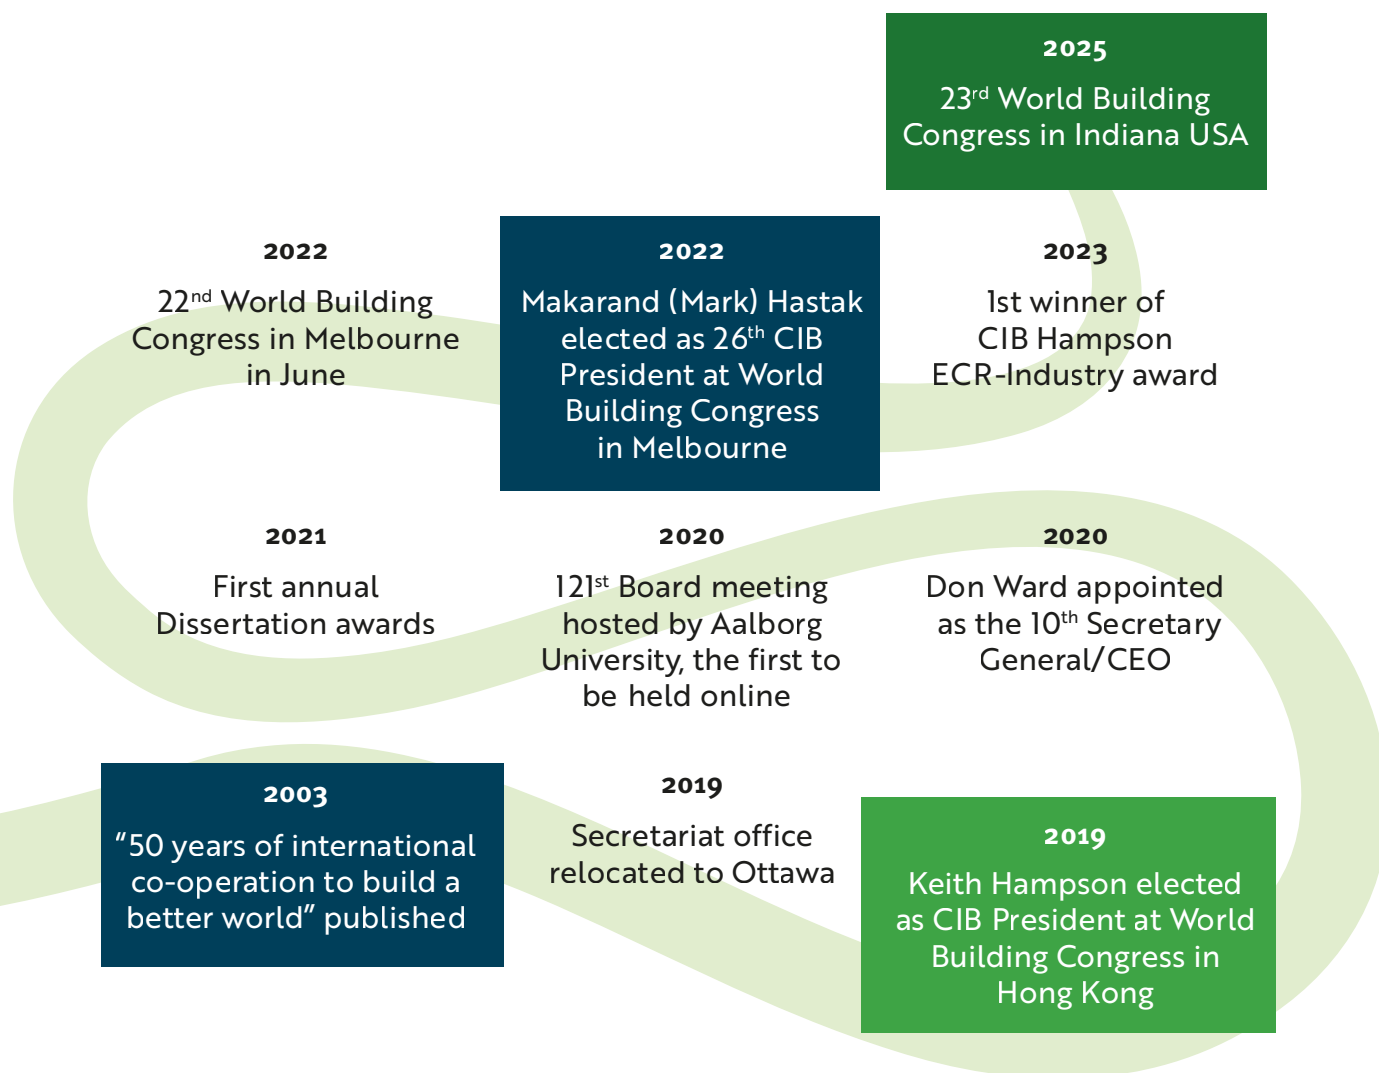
2025

23$^{rd}$ World Building Congress in Indiana USA

2022

22$^{nd}$ World Building Congress in Melbourne in June

2022

Makarand (Mark) Hastak elected as 26$^{th}$ CIB President at World Building Congress in Melbourne

2023

1st winner of CIB Hampson ECR-Industry award

2021

First annual Dissertation awards

2020

121$^{st}$ Board meeting hosted by Aalborg University, the first to be held online

2020

Don Ward appointed as the 10$^{th}$ Secretary General/CEO

2003

“50 years of international co-operation to build a better world” published

2019

Secretariat office relocated to Ottawa

2019

Keith Hampson elected as CIB President at World Building Congress in Hong Kong